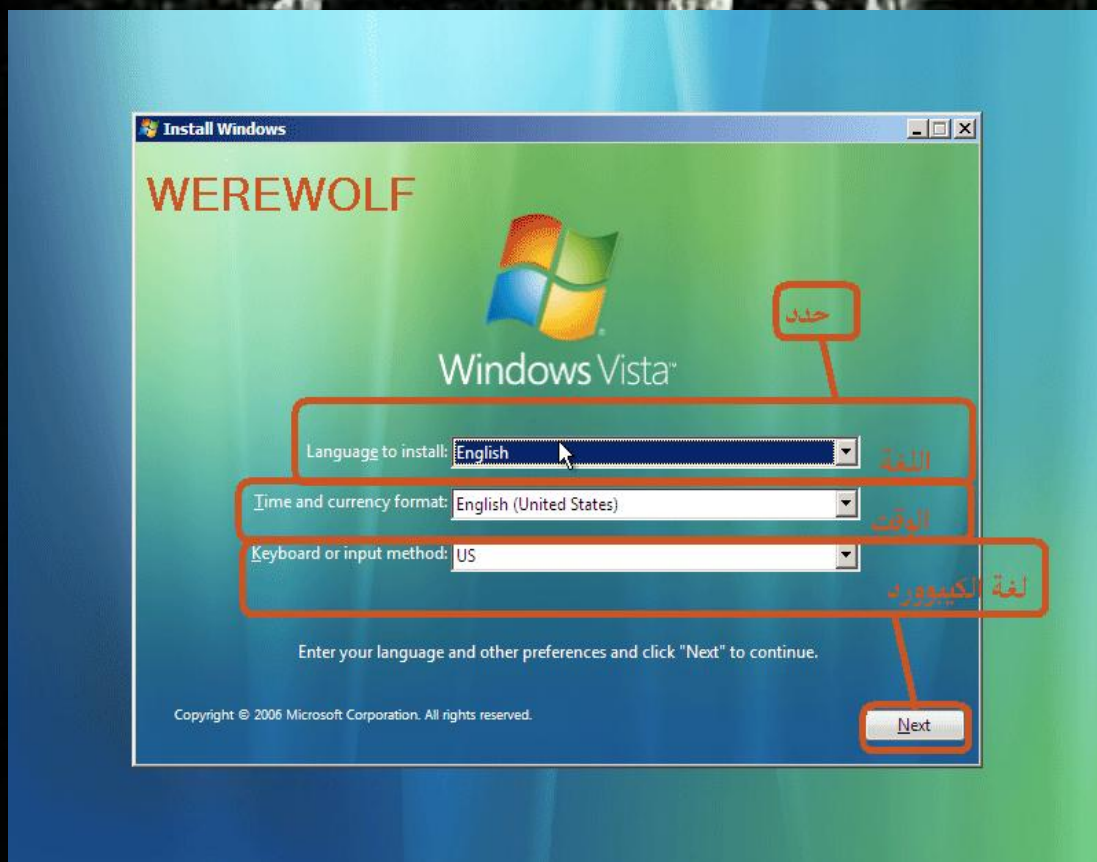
Install Windows

WEREWOLF

Windows Vista

حدد

Language to install: English

اللغة

Time and currency format: English (United States)

الوقت

Keyboard or input method: US

لغة الكيبوورد

Enter your language and other preferences and click "Next" to continue.

Copyright © 2006 Microsoft Corporation. All rights reserved.

Next